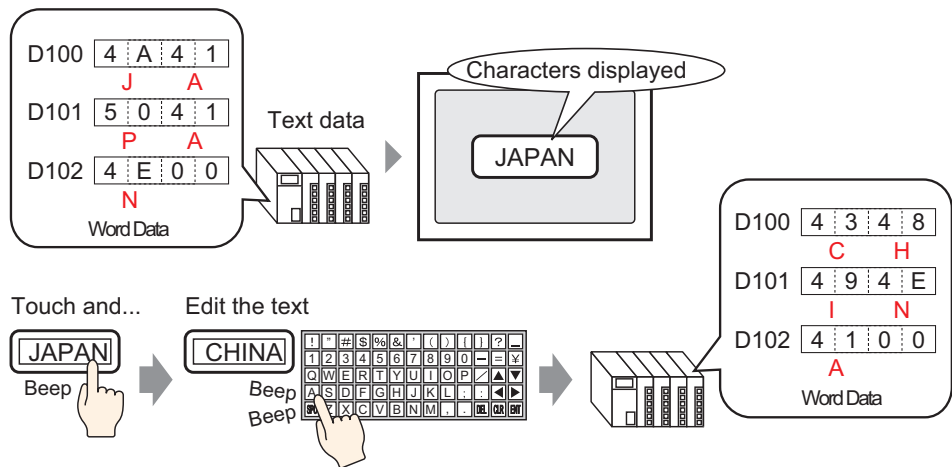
D100 4 A 4 1
J A
D101 5 0 4 1
P A
D102 4 E 0 0
N
Word Data

Text data

Characters displayed

JAPAN

D100 4 3 4 8
C H
D101 4 9 4 E
I N
D102 4 1 0 0
A
Word Data

Touch and...

JAPAN

Beep

Edit the text

CHINA

Beep
Beep

| ! | " | # | $ | % | & | ' | ( | ) | [ | ] | ? | _ |
|---|---|---|---|---|---|---|---|---|---|---|---|---|
| 1 | 2 | 3 | 4 | 5 | 6 | 7 | 8 | 9 | 0 | − | = | ¥ |
| Q | W | E | R | T | Y | U | I | O | P | / | ▲ | ▼ |
| A | S | D | F | G | H | J | K | L | ; | : | ◀ | ▶ |
| SPC | Z | X | C | V | B | N | M | , | . | DEL | CLR | ENT |